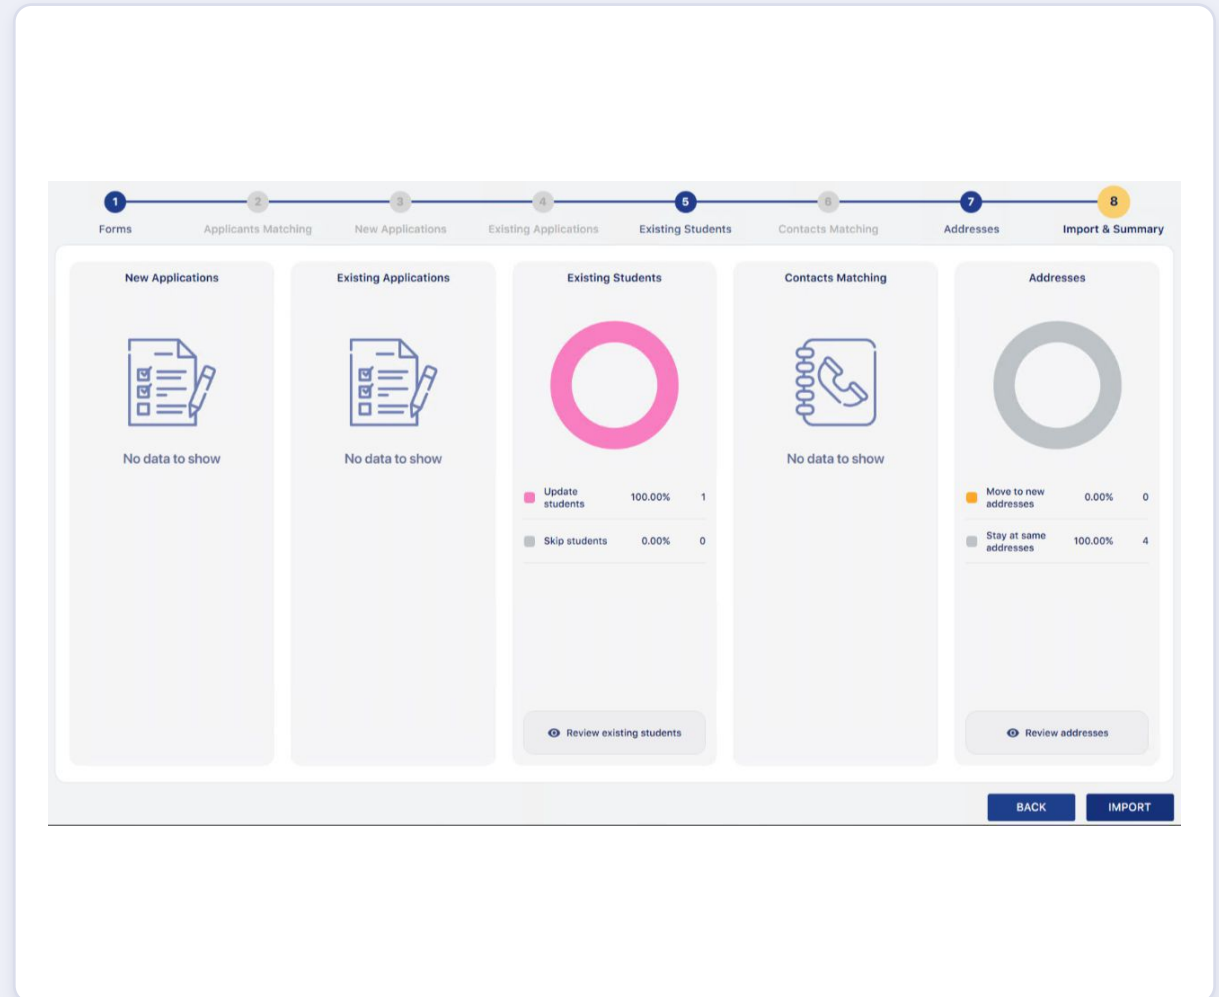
1 Forms
2 Applicants Matching
3 New Applications
4 Existing Applications
5 Existing Students
6 Contacts Matching
7 Addresses
8 Import & Summary

New Applications

No data to show

Existing Applications

No data to show

Existing Students

| | | |
|---|---|---|
| Update students | 100.00% | 1 |
| Skip students | 0.00% | 0 |

Review existing students

Contacts Matching

No data to show

Addresses

| | | |
|---|---|---|
| Move to new addresses | 0.00% | 0 |
| Stay at same addresses | 100.00% | 4 |

Review addresses

BACK
IMPORT